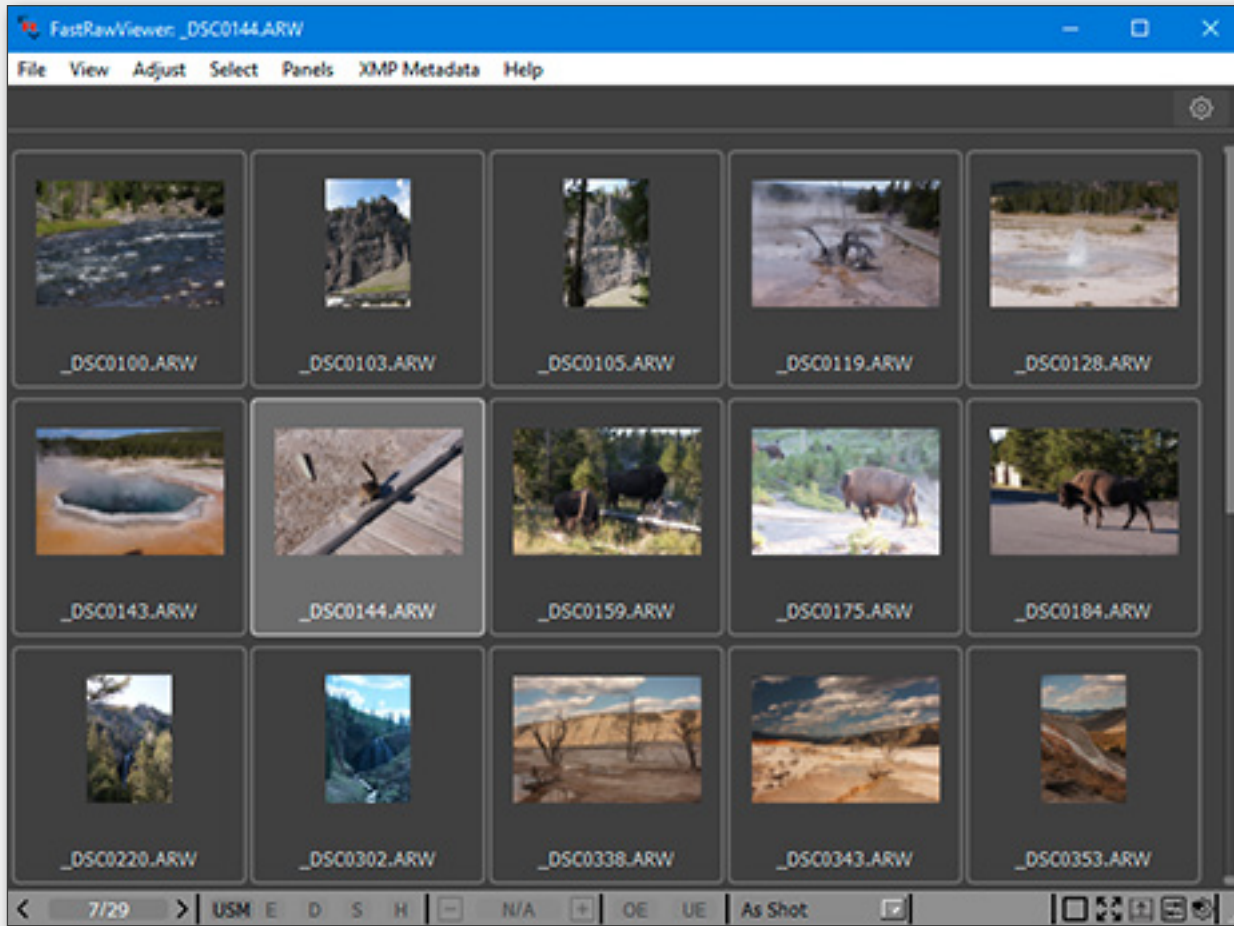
FastRawViewer: _DSC0144.ARW

File View Adjust Select Panels XMP Metadata Help

_DSC0100.ARW
_DSC0103.ARW
_DSC0105.ARW
_DSC0119.ARW
_DSC0128.ARW
_DSC0143.ARW
_DSC0144.ARW
_DSC0159.ARW
_DSC0175.ARW
_DSC0184.ARW
_DSC0220.ARW
_DSC0302.ARW
_DSC0338.ARW
_DSC0343.ARW
_DSC0353.ARW

< 7/29 > USM E D S H − N/A + OE UE As Shot